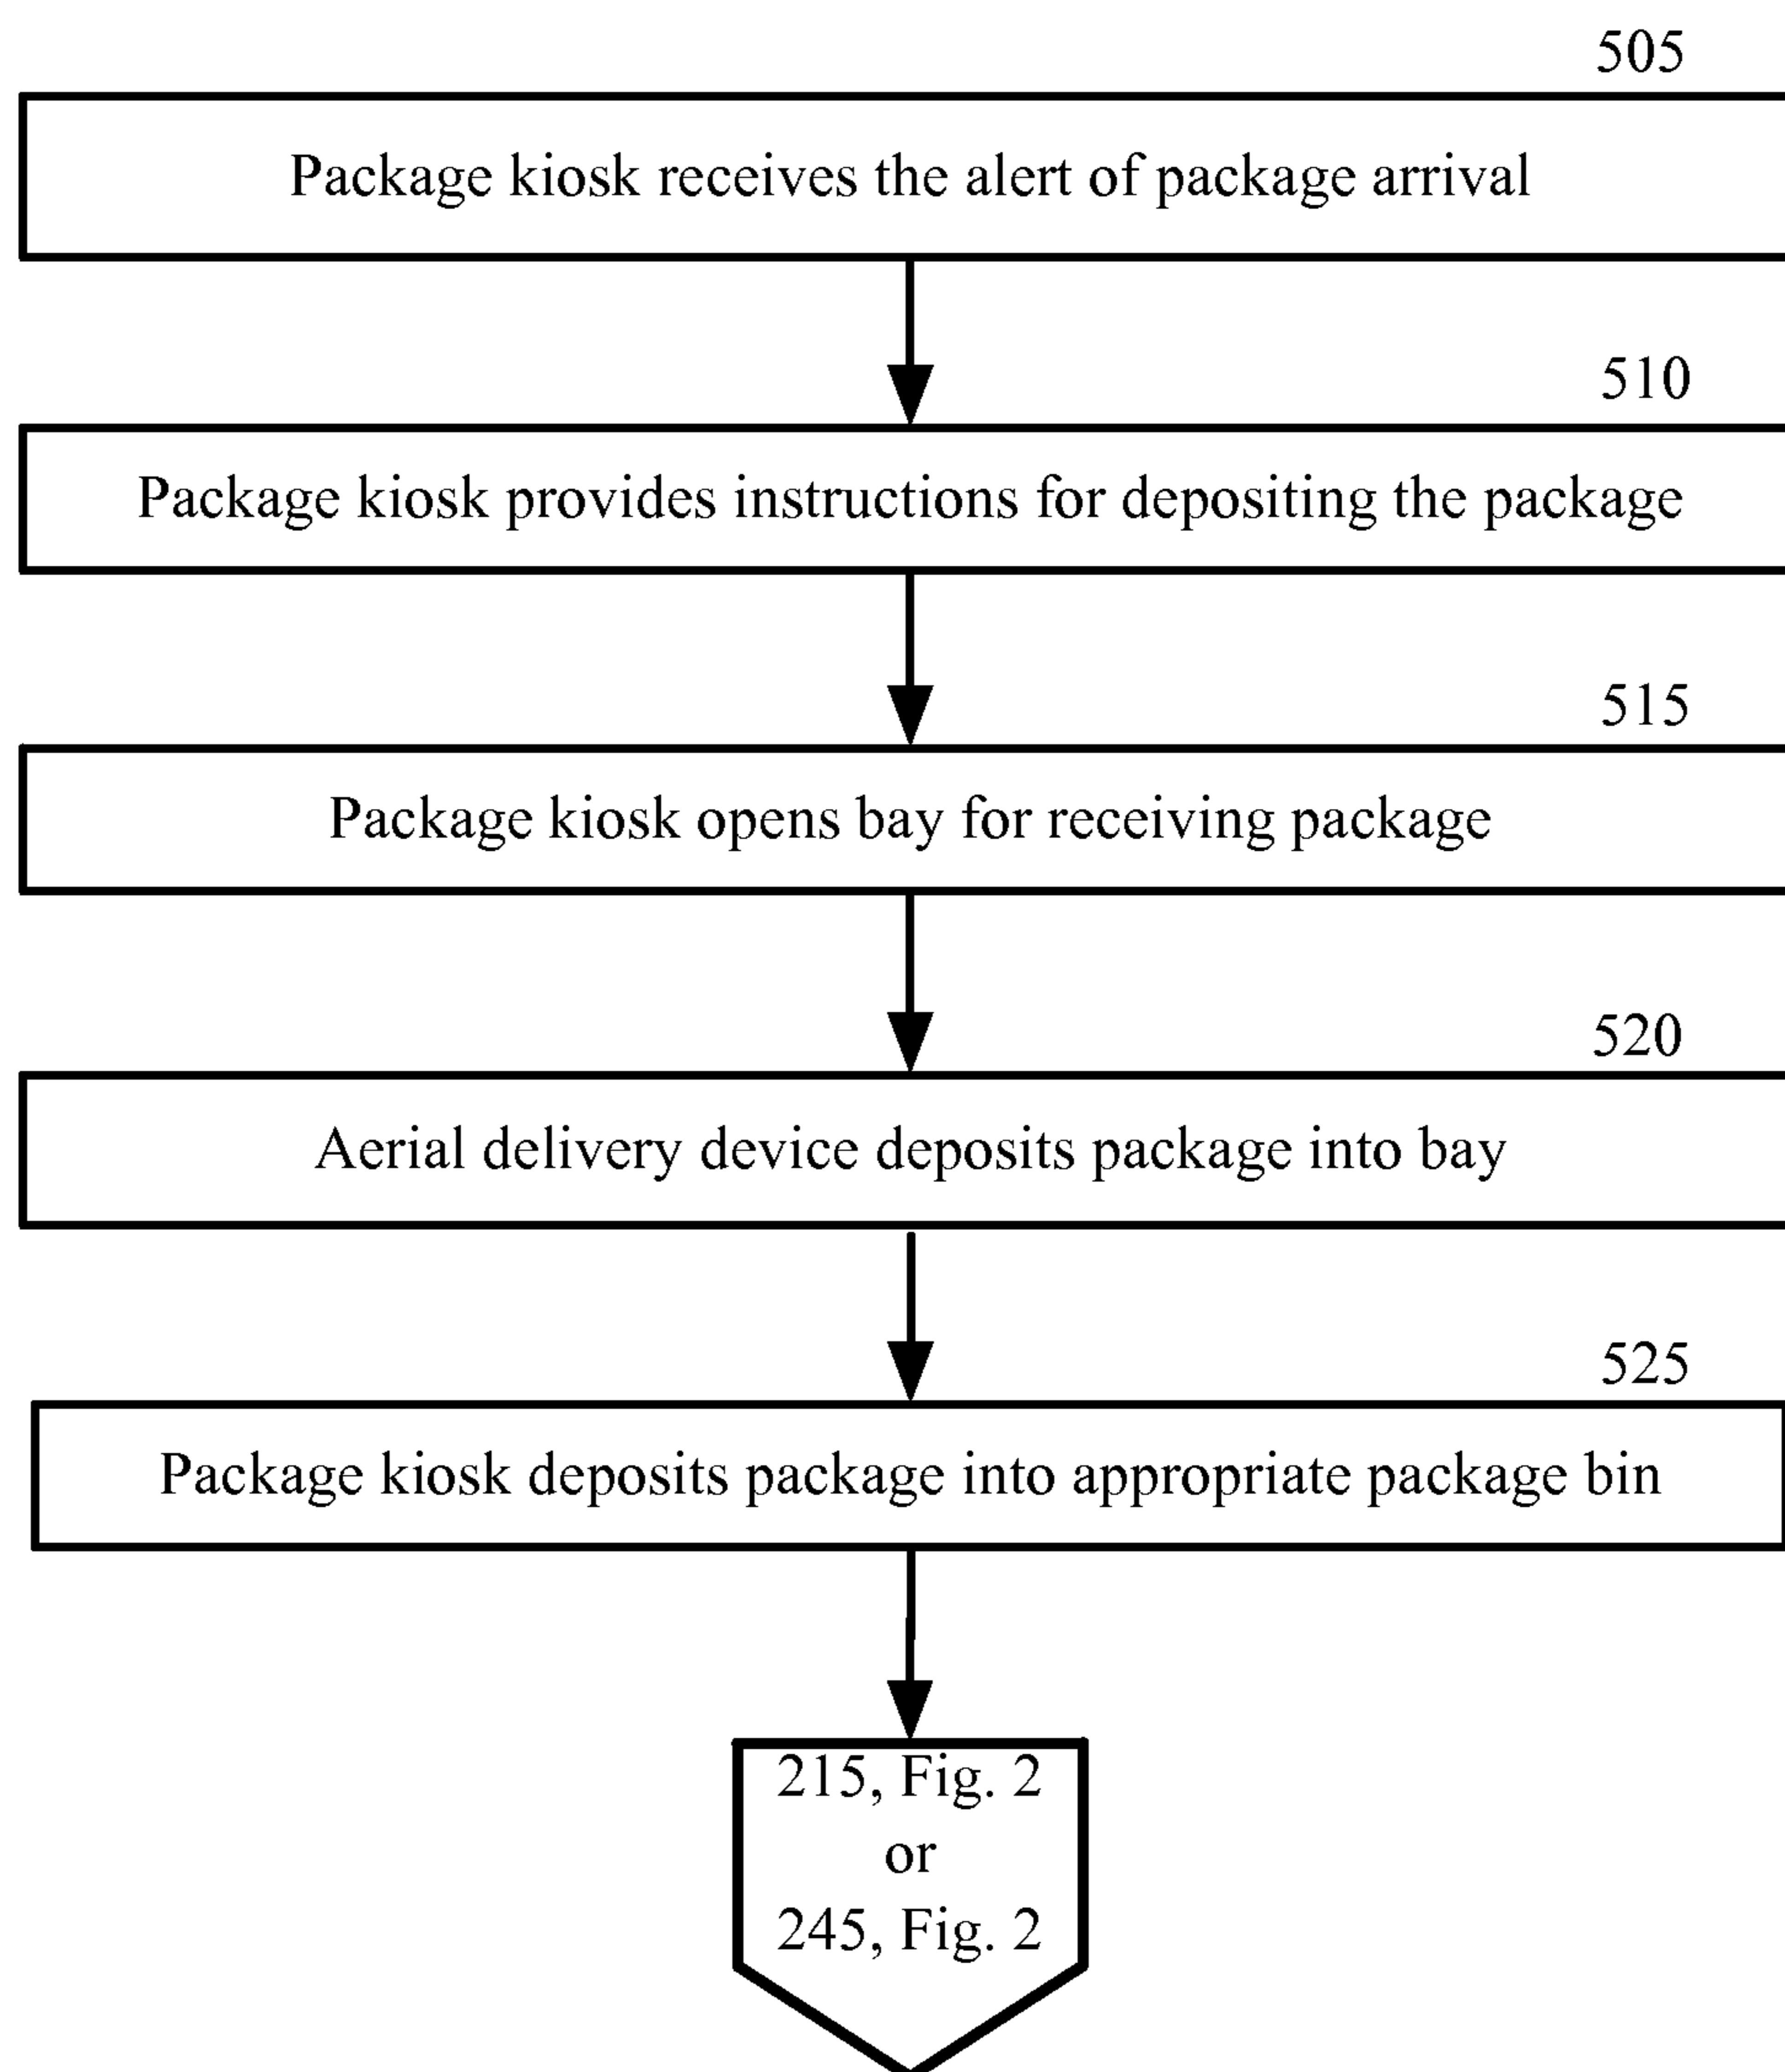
505

Package kiosk receives the alert of package arrival

510

Package kiosk provides instructions for depositing the package

515

Package kiosk opens bay for receiving package

520

Aerial delivery device deposits package into bay

525

Package kiosk deposits package into appropriate package bin

215, Fig. 2
or
245, Fig. 2